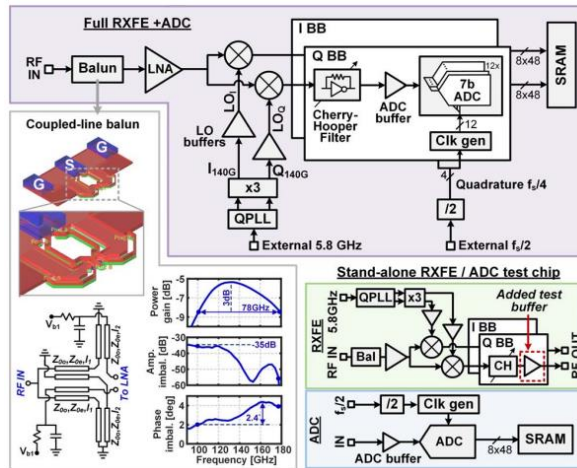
Full RXFE +ADC

RF IN

Balun

LNA

I BB

Q BB

Cherry-Hooper Filter

ADC buffer

7b ADC

12x

12

Clk gen

8x48

8x48

SRAM

$LO_I$

$LO_Q$

LO buffers

$I_{140G}$

$Q_{140G}$

x3

QPLL

External 5.8 GHz

4

Quadrature $f_s/4$

/2

External $f_s/2$

Coupled-line balun

G

S

G

$V_{b1}$

$V_{b1}$

RF IN

TO LNA

$Z_{0o},Z_{0e},l_1$

$Z_{0o},Z_{0e},l_2$

$Z_{0o},Z_{0e},l_2$

$Z_{0o},Z_{0e},l_1$

Power gain [dB]

-5

-7

-9

3dB

78GHz

Amp. imbal. [dB]

-30

-40

-35dB

Phase imbal. [deg]

4

2

0

2.4°

100 120 140 160 180

Frequency [GHz]

Stand-alone RXFE / ADC test chip

RXFE

5.8GHz

QPLL

x3

Added test buffer

I BB

Q BB

RF IN

Bal

CH

RF OUT

ADC

$f_s/2$

/2

Clk gen

IN

ADC

8x48

SRAM

ADC buffer